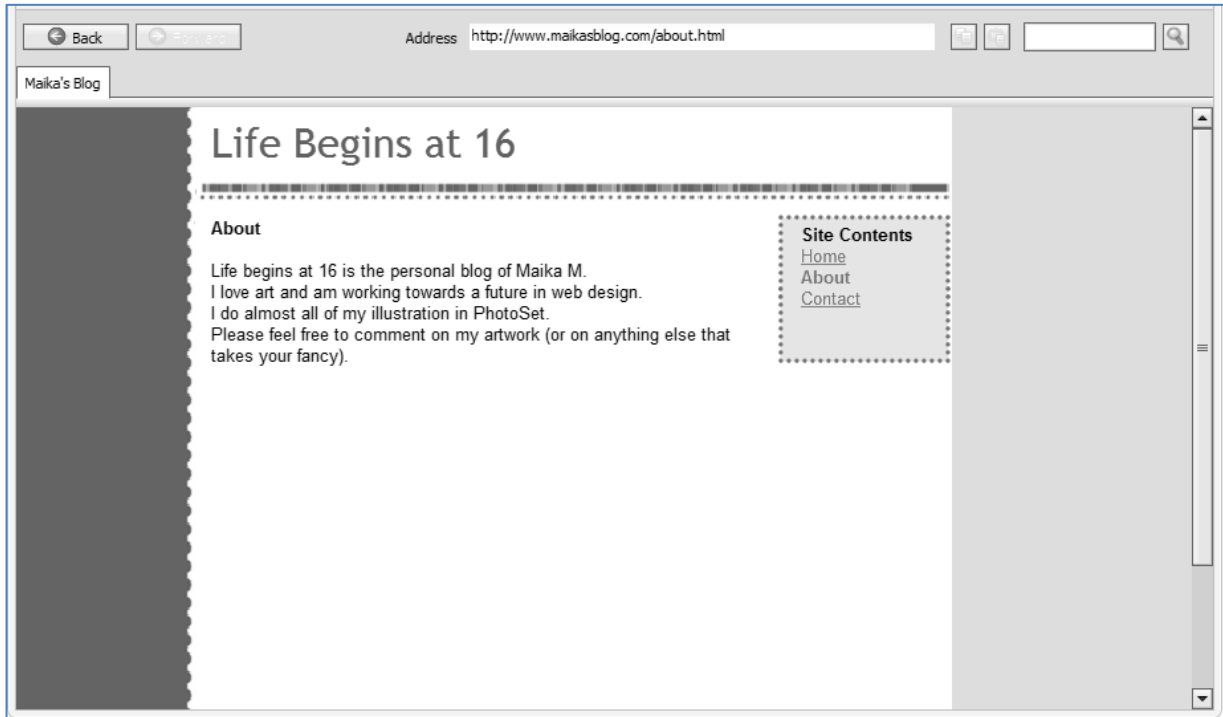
Back Forward Address http://www.maikasblog.com/about.html

Maika's Blog

Life Begins at 16

About

Life begins at 16 is the personal blog of Maika M.
I love art and am working towards a future in web design.
I do almost all of my illustration in PhotoSet.
Please feel free to comment on my artwork (or on anything else that takes your fancy).

Site Contents
Home
About
Contact